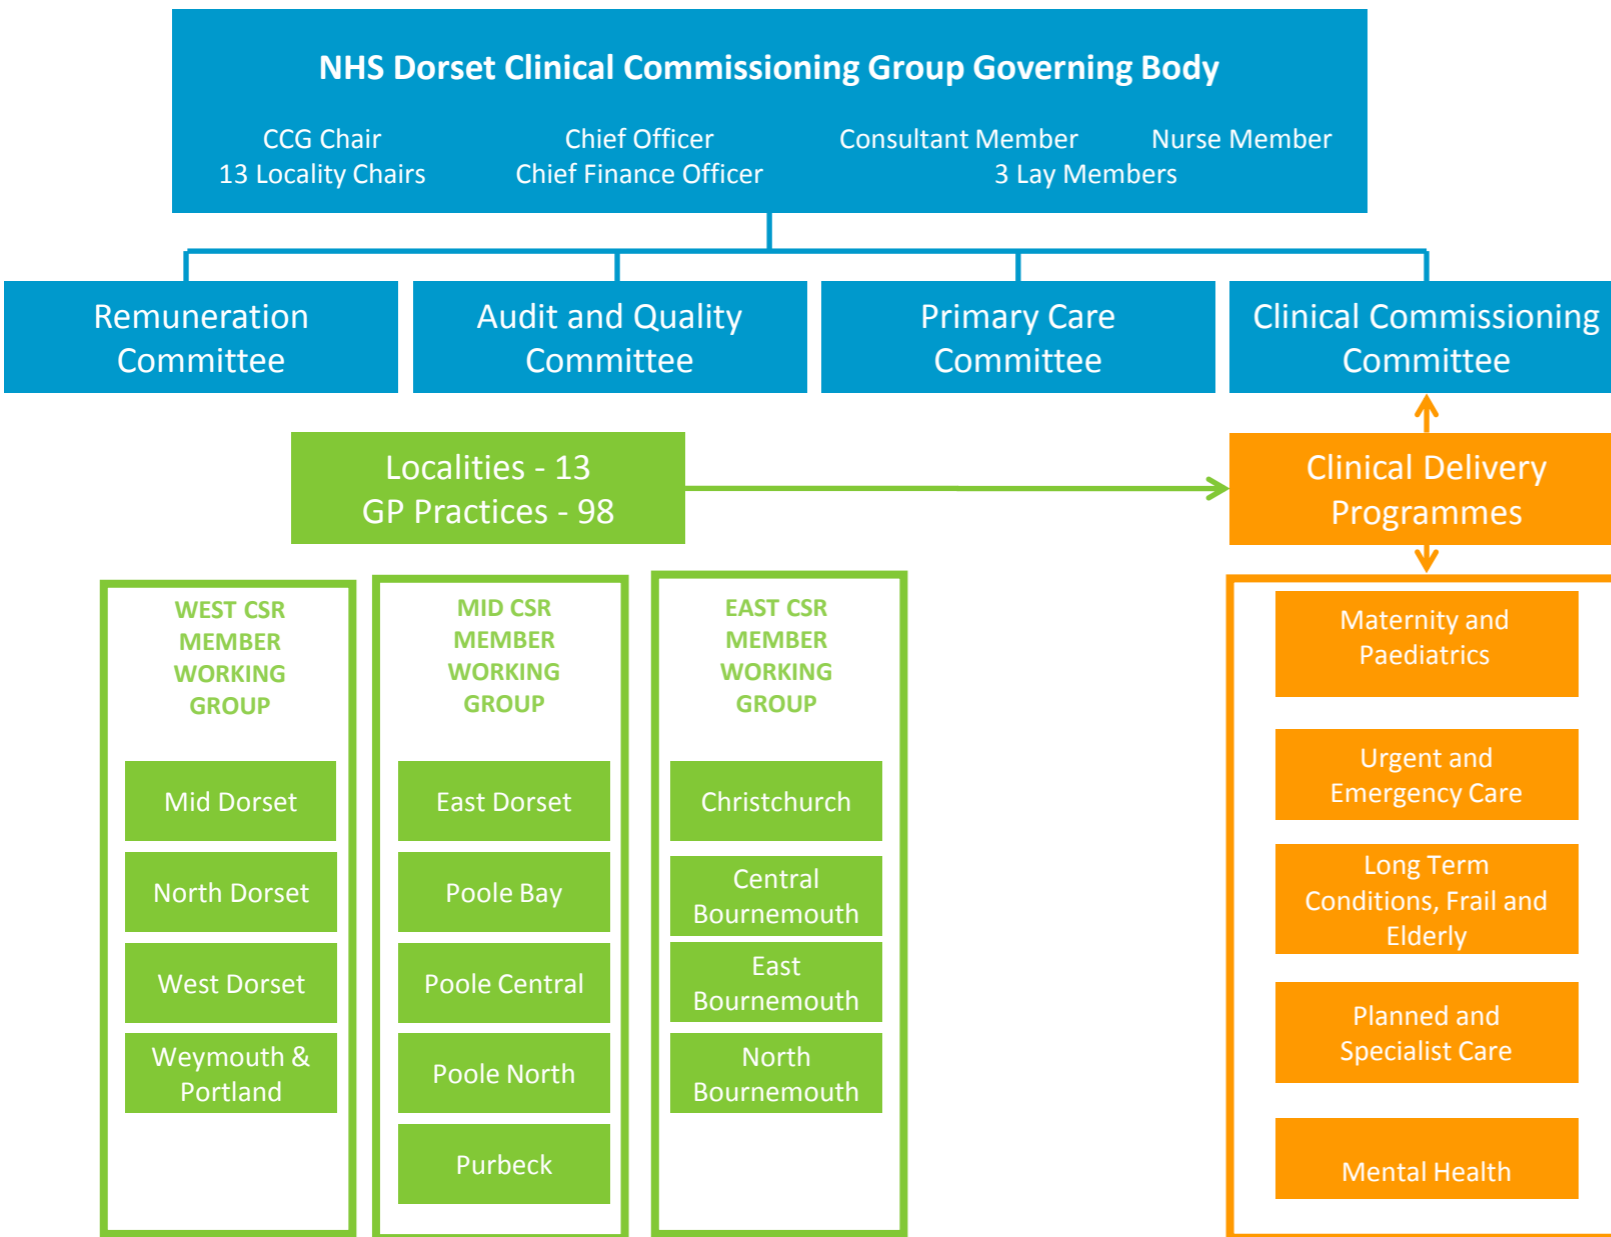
NHS Dorset Clinical Commissioning Group Governing Body

CCG Chair
13 Locality Chairs

Chief Officer
Chief Finance Officer

Consultant Member
Nurse Member
3 Lay Members

Remuneration Committee

Audit and Quality Committee

Primary Care Committee

Clinical Commissioning Committee

Localities - 13
GP Practices - 98

Clinical Delivery Programmes

WEST CSR MEMBER WORKING GROUP

Mid Dorset

North Dorset

West Dorset

Weymouth & Portland

MID CSR MEMBER WORKING GROUP

East Dorset

Poole Bay

Poole Central

Poole North

Purbeck

EAST CSR MEMBER WORKING GROUP

Christchurch

Central Bournemouth

East Bournemouth

North Bournemouth

Maternity and Paediatrics

Urgent and Emergency Care

Long Term Conditions, Frail and Elderly

Planned and Specialist Care

Mental Health